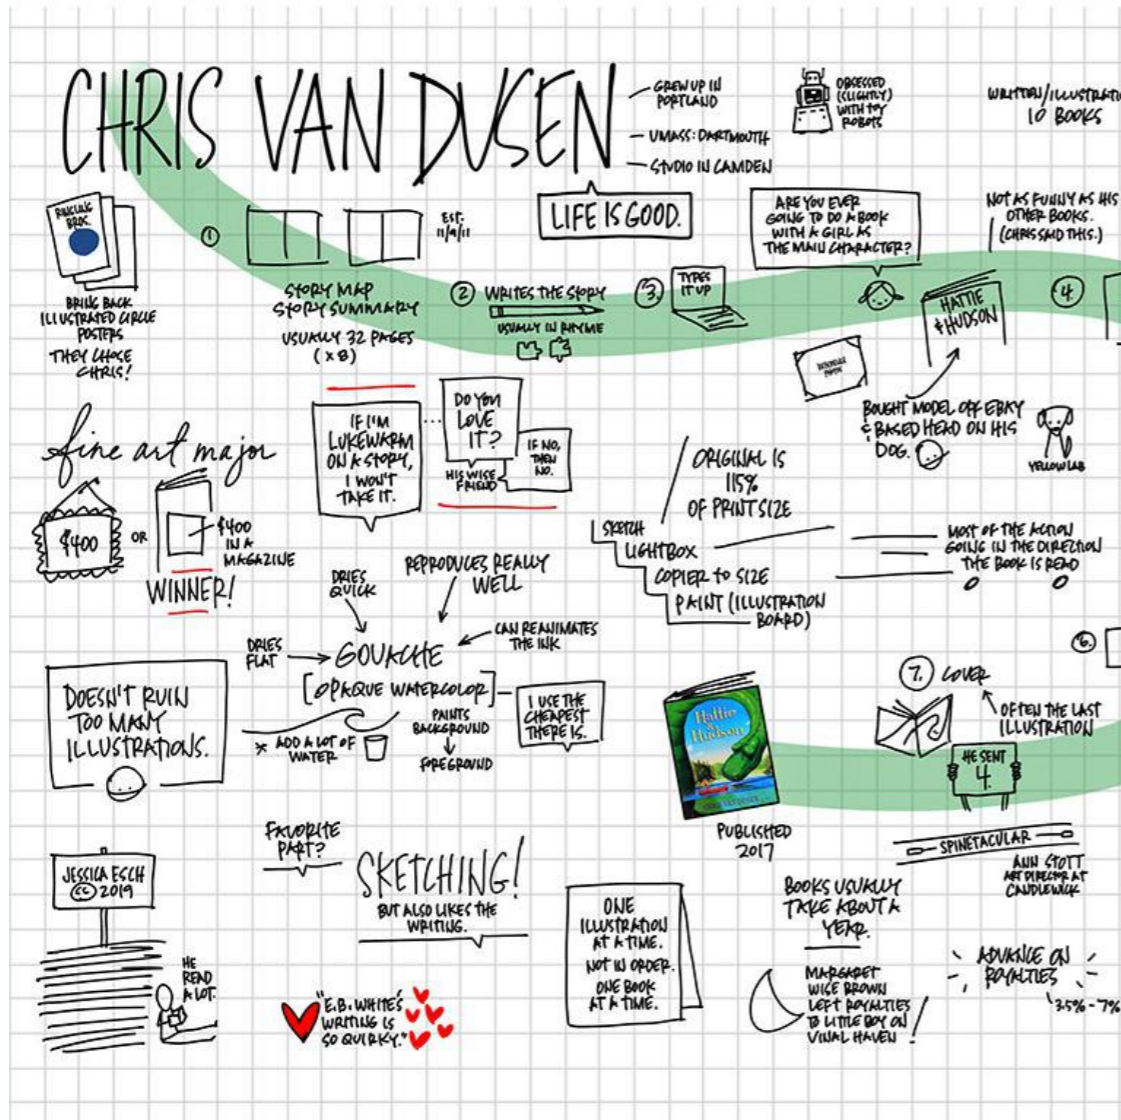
CHRIS VAN DUSEN

- GREW UP IN PORTLAND
- UMASS: DARTMOUTH
- STUDIO IN CAMDEN

OBSESSED (SLIGHTLY) WITH TOY ROBOTS

WRITTEN/ILLUSTRATED 10 BOOKS

RINGLING BROS.

BRING BACK ILLUSTRATED CIRCUS POSTERS

THEY CHOSE CHRIS!

EST. 11/9/11

LIFE IS GOOD.

ARE YOU EVER GOING TO DO A BOOK WITH A GIRL AS THE MAIN CHARACTER?

NOT AS FUNNY AS HIS OTHER BOOKS. (CHRIS SAID THIS.)

① STORY MAP STORY SUMMARY USUALLY 32 PAGES (x8)

② WRITES THE STORY USUALLY IN RHYME

③ TYPES IT UP

HATTIE & HUDSON

④

BOUGHT MODEL OFF EBAY & BASED HERO ON HIS DOG.

YELLOW LAB

fine art major

IF I'M LUKEWARM ON A STORY, I WON'T TAKE IT.

DO YOU LOVE IT?

IF NO, THEN NO.

HIS WISE FRIEND

ORIGINAL IS 115% OF PRINT SIZE

SKETCH
LIGHTBOX
COPIER TO SIZE
PAINT (ILLUSTRATION BOARD)

MOST OF THE ACTION GOING IN THE DIRECTION THE BOOK IS READ

$400 OR $400 IN A MAGAZINE

WINNER!

DRIES QUICK

REPRODUCES REALLY WELL

DRIES FLAT → GOUACHE

CAN REANIMATES THE INK

[OPAQUE WATERCOLOR]

I USE THE CHEAPEST THERE IS.

PAINTS BACKGROUND ↓ FOREGROUND

× ADD A LOT OF WATER

DOESN'T RUIN TOO MANY ILLUSTRATIONS.

⑥

⑦. COVER

OFTEN THE LAST ILLUSTRATION

HE SENT 4.

Hattie & Hudson

PUBLISHED 2017

SPINETACULAR

ANN STOTT ART DIRECTOR AT CANDLEWICK

JESSICA ESCH © 2019

FAVORITE PART?

SKETCHING!

BUT ALSO LIKES THE WRITING.

ONE ILLUSTRATION AT A TIME. NOT IN ORDER. ONE BOOK AT A TIME.

BOOKS USUALLY TAKE ABOUT A YEAR.

ADVANCE ON ROYALTIES

3.5% - 7%

HE READ A LOT.

"E.B. WHITE'S WRITING IS SO QUIRKY."

MARGARET WISE BROWN LEFT ROYALTIES TO LITTLE BOY ON VINAL HAVEN!